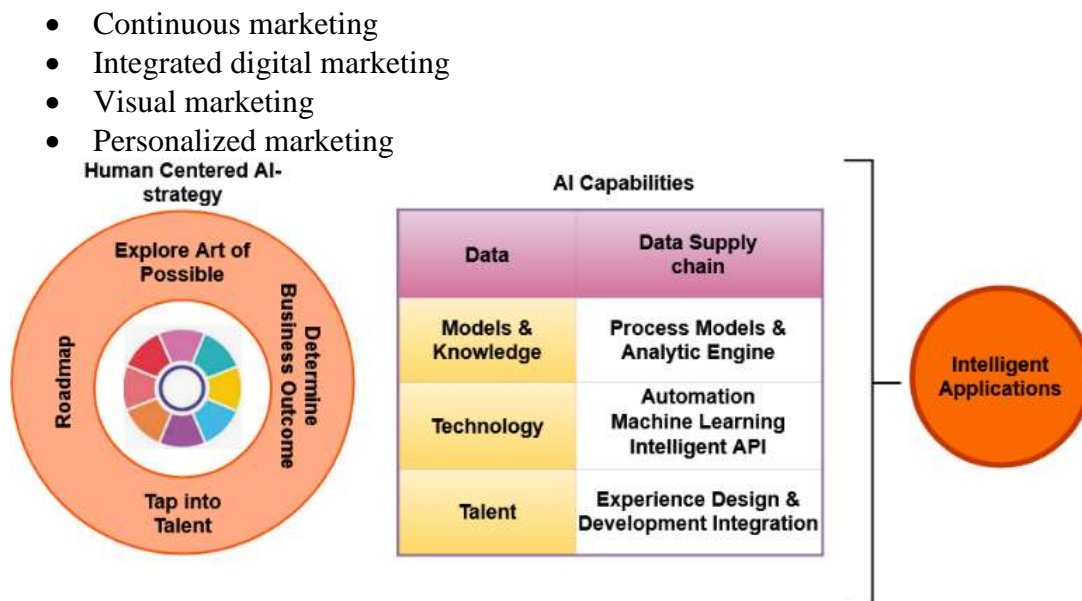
- Continuous marketing
- Integrated digital marketing
- Visual marketing
- Personalized marketing

Human Centered AI-strategy

Explore Art of Possible

Determine Business Outcome

Tap into Talent

Roadmap

AI Capabilities

| Data | Data Supply chain |
|---|---|
| Models & Knowledge | Process Models & Analytic Engine |
| Technology | Automation Machine Learning Intelligent API |
| Talent | Experience Design & Development Integration |

Intelligent Applications